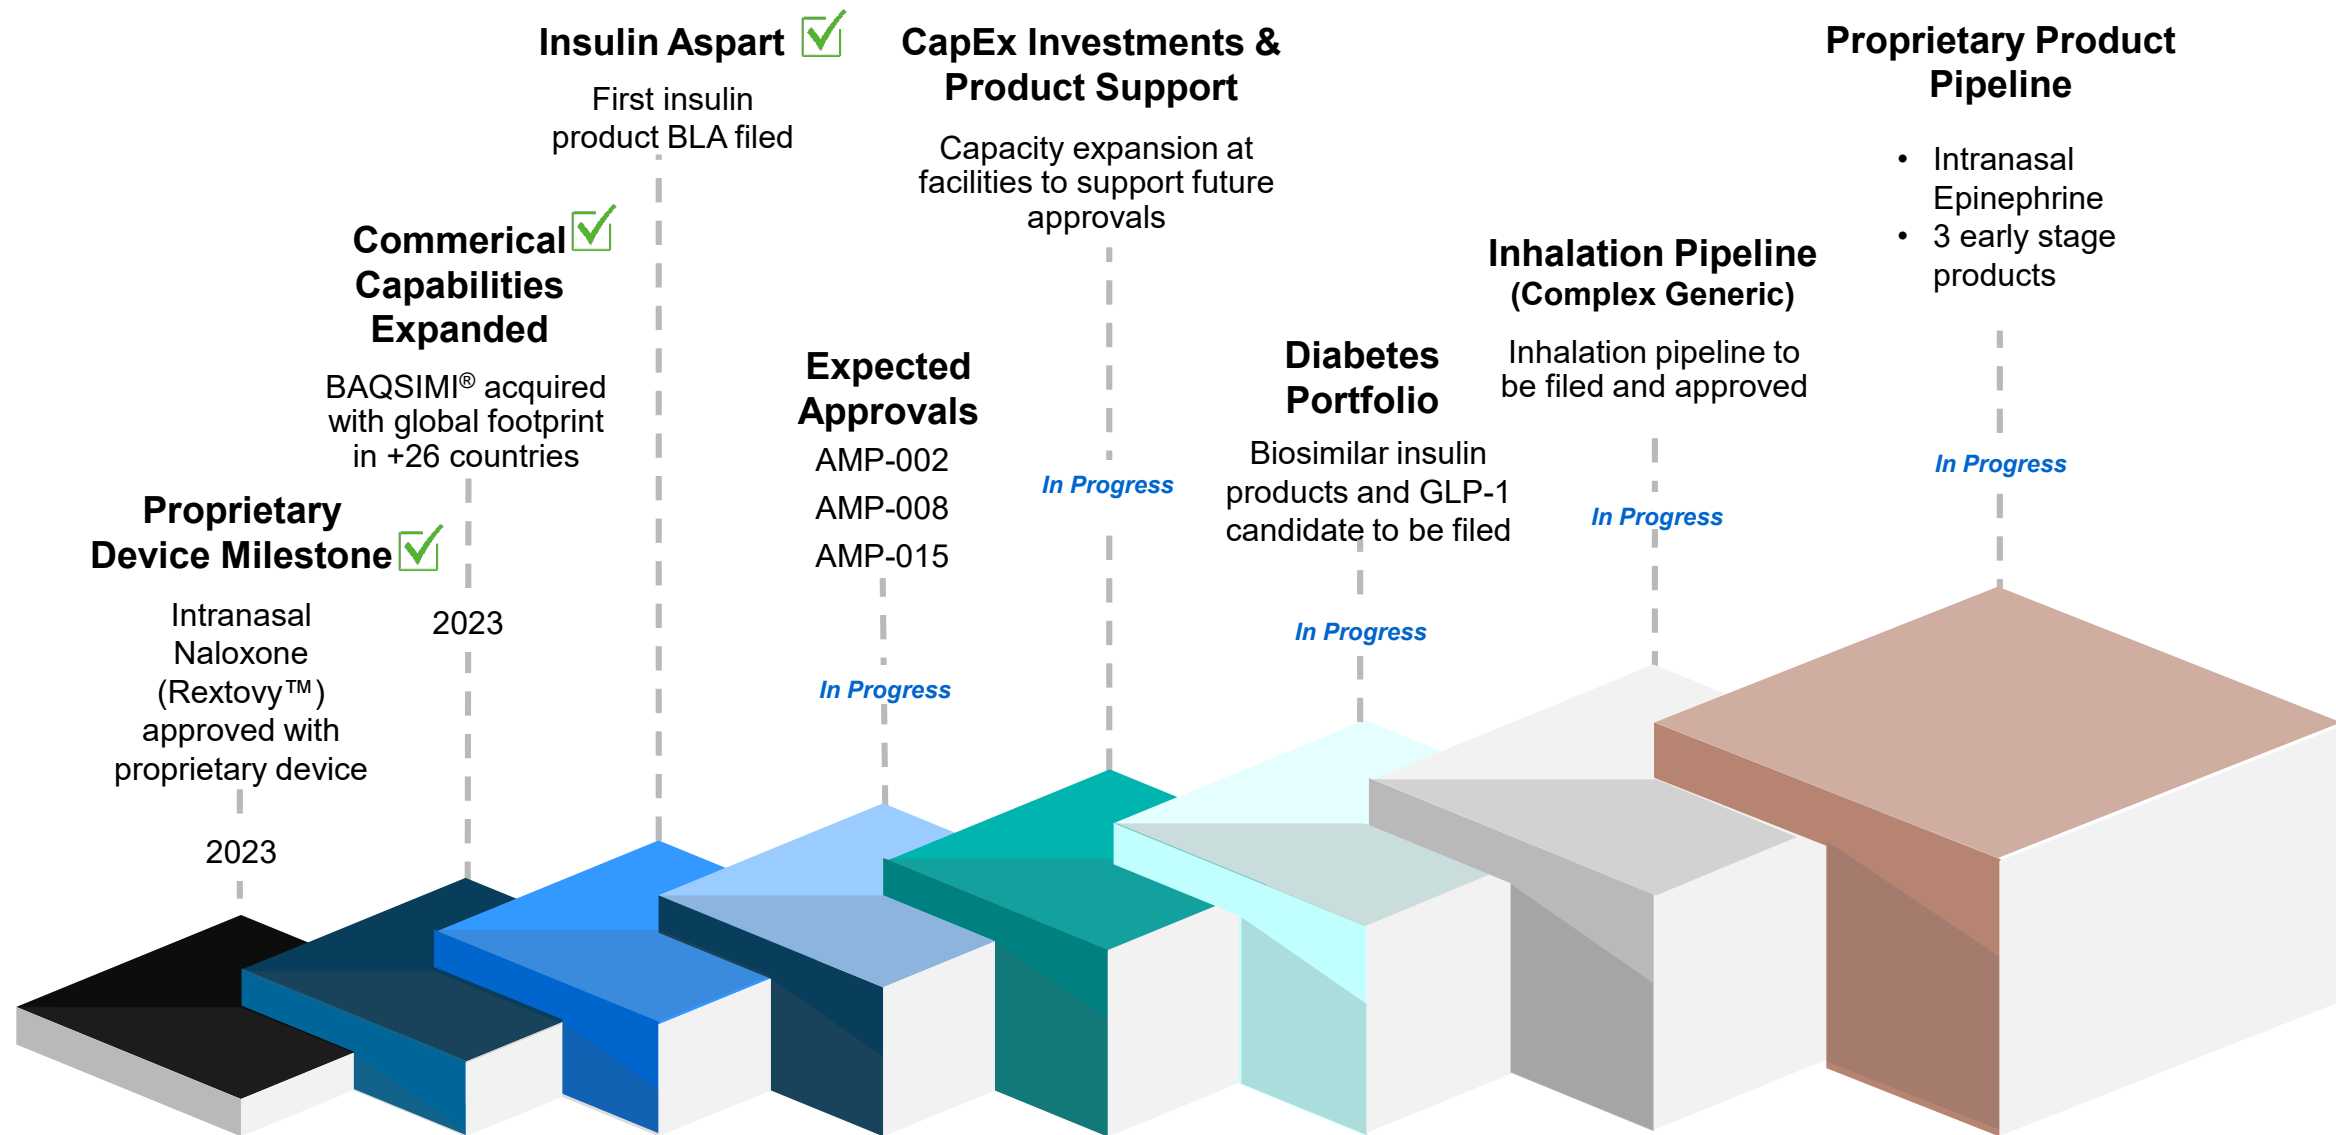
Insulin Aspart

First insulin product BLA filed

CapEx Investments & Product Support

Capacity expansion at facilities to support future approvals

In Progress

Proprietary Product Pipeline

• Intranasal Epinephrine
• 3 early stage products

In Progress

Commerical Capabilities Expanded

BAQSIMI® acquired with global footprint in +26 countries

2023

Inhalation Pipeline (Complex Generic)

Inhalation pipeline to be filed and approved

In Progress

Expected Approvals

AMP-002
AMP-008
AMP-015

In Progress

Diabetes Portfolio

Biosimilar insulin products and GLP-1 candidate to be filed

In Progress

Proprietary Device Milestone

Intranasal Naloxone (Rextovy™) approved with proprietary device

2023